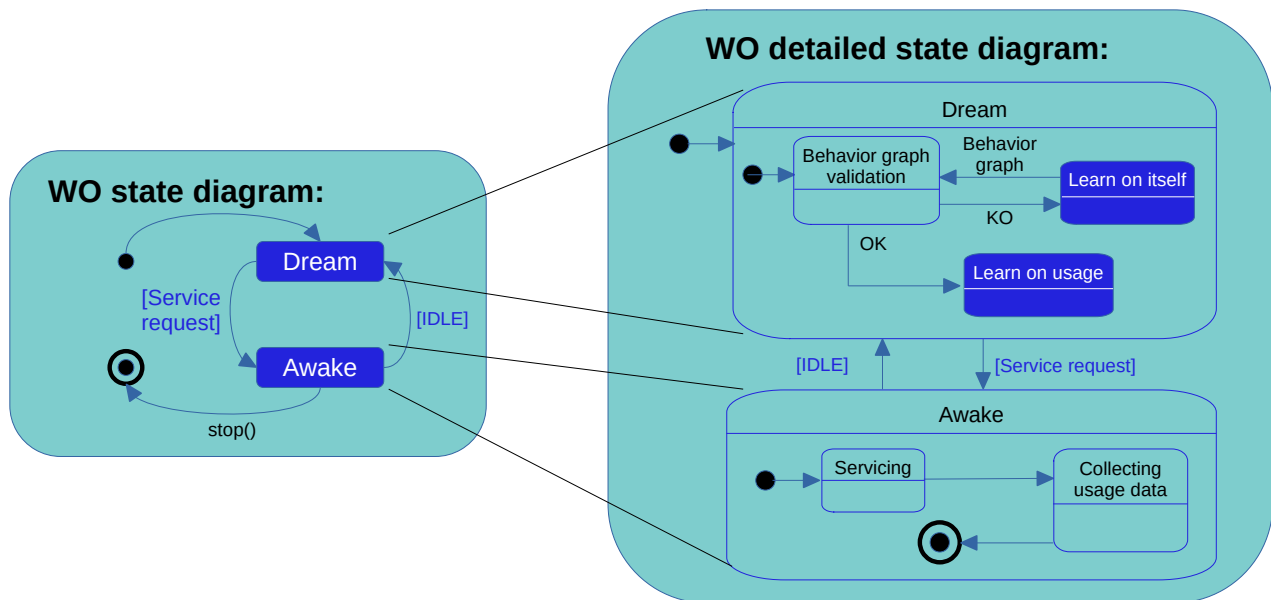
WO state diagram:

Dream

[Service request]

[IDLE]

Awake

stop()

WO detailed state diagram:

Dream

Behavior graph validation

Behavior graph

Learn on itself

KO

OK

Learn on usage

[IDLE]

[Service request]

Awake

Servicing

Collecting usage data